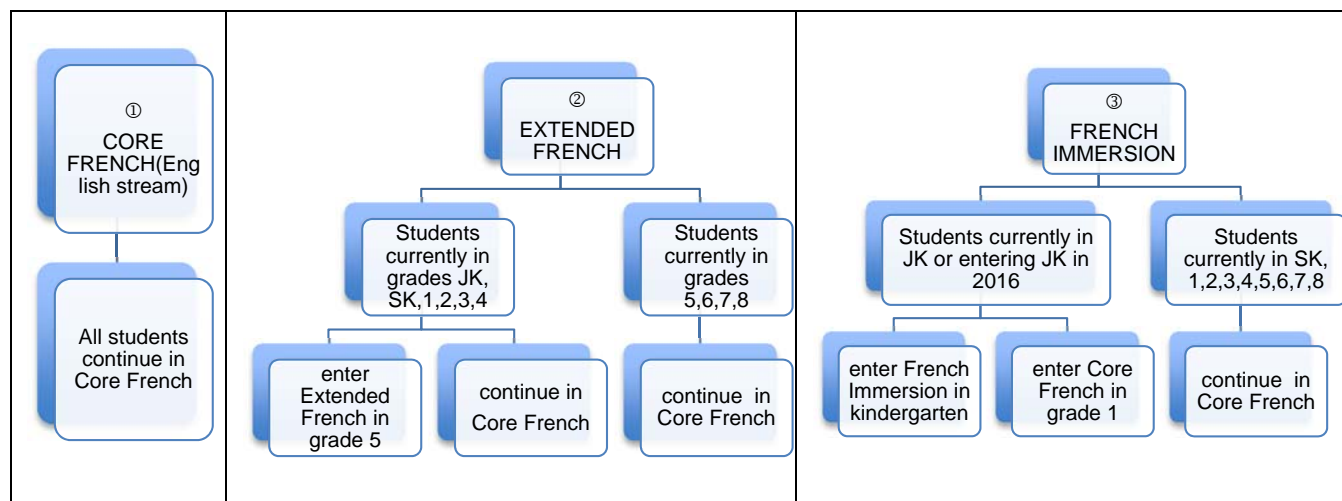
| | | |
|---|---|---|
| ① CORE FRENCH(English stream) | ② EXTENDED FRENCH | ③ FRENCH IMMERSION |

①
CORE FRENCH(English stream)

All students continue in Core French

②
EXTENDED FRENCH

Students currently in grades JK, SK,1,2,3,4

enter Extended French in grade 5

continue in Core French

Students currently in grades 5,6,7,8

continue in Core French

③
FRENCH IMMERSION

Students currently in JK or entering JK in 2016

enter French Immersion in kindergarten

enter Core French in grade 1

Students currently in SK, 1,2,3,4,5,6,7,8

continue in Core French